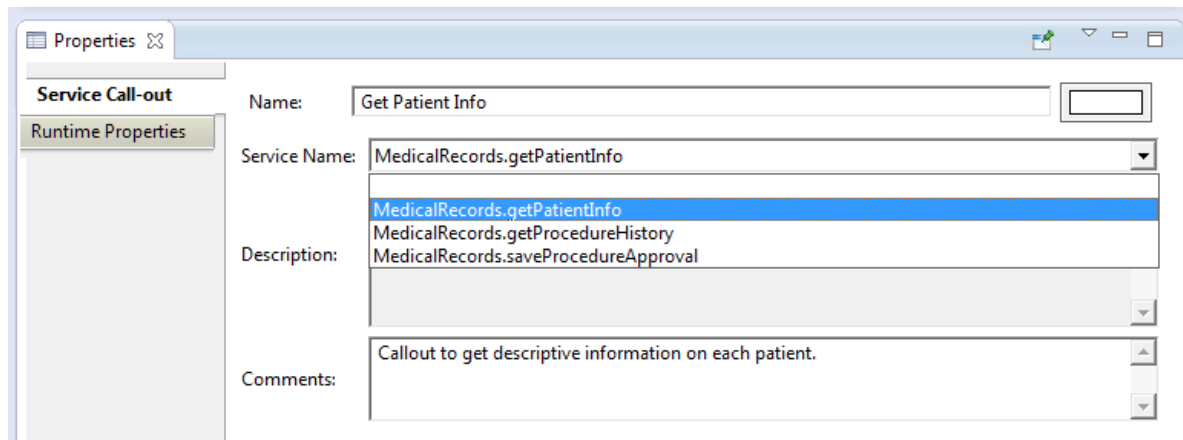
Properties

Service Call-out

Runtime Properties

Name: Get Patient Info

Service Name: MedicalRecords.getPatientInfo

MedicalRecords.getPatientInfo
MedicalRecords.getProcedureHistory
MedicalRecords.saveProcedureApproval

Description:

Comments: Callout to get descriptive information on each patient.